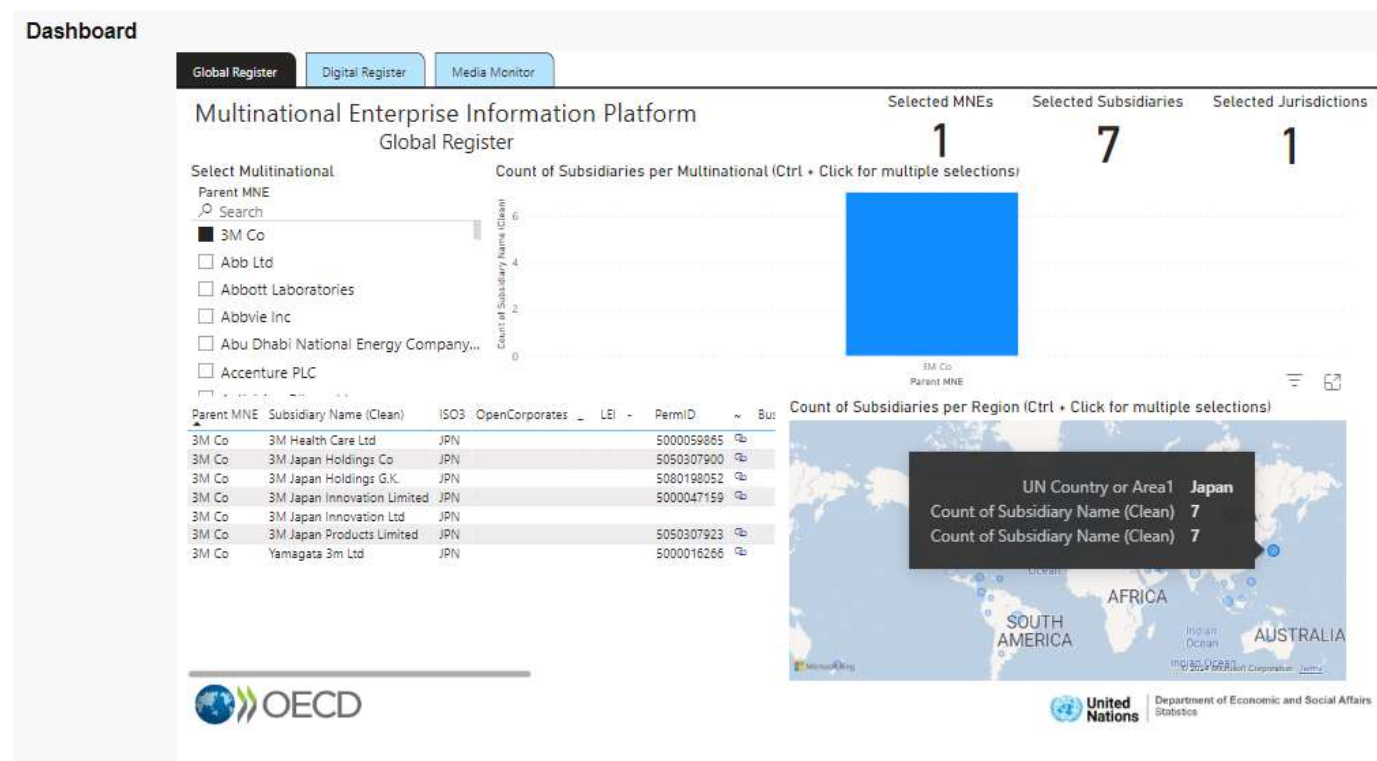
Dashboard

Global Register | Digital Register | Media Monitor

Multinational Enterprise Information Platform
Global Register

Selected MNEs
1
Selected Subsidiaries
7
Selected Jurisdictions
1

Select Mulitinational
Parent MNE
Search
3M Co
Abb Ltd
Abbott Laboratories
Abbvie Inc
Abu Dhabi National Energy Company...
Accenture PLC

Count of Subsidiaries per Multinational (Ctrl + Click for multiple selections)
Count of Subsidiary Name (Clean)
6
4
2
0
3M Co
Parent MNE

| Parent MNE | Subsidiary Name (Clean) | ISO3 | OpenCorporates | LEI | PermID | | Bus |
|---|---|---|---|---|---|---|---|
| 3M Co | 3M Health Care Ltd | JPN | | | 5000059865 | | |
| 3M Co | 3M Japan Holdings Co | JPN | | | 5050307900 | | |
| 3M Co | 3M Japan Holdings G.K. | JPN | | | 5080198052 | | |
| 3M Co | 3M Japan Innovation Limited | JPN | | | 5000047159 | | |
| 3M Co | 3M Japan Innovation Ltd | JPN | | | | | |
| 3M Co | 3M Japan Products Limited | JPN | | | 5050307923 | | |
| 3M Co | Yamagata 3m Ltd | JPN | | | 5000016266 | | |

Count of Subsidiaries per Region (Ctrl + Click for multiple selections)
UN Country or Area1 Japan
Count of Subsidiary Name (Clean) 7
Count of Subsidiary Name (Clean) 7
Ocean
AFRICA
SOUTH AMERICA
Indian Ocean
AUSTRALIA
Microsoft Bing
© 2024 Microsoft Corporation Terms

OECD

United Nations | Department of Economic and Social Affairs Statistics